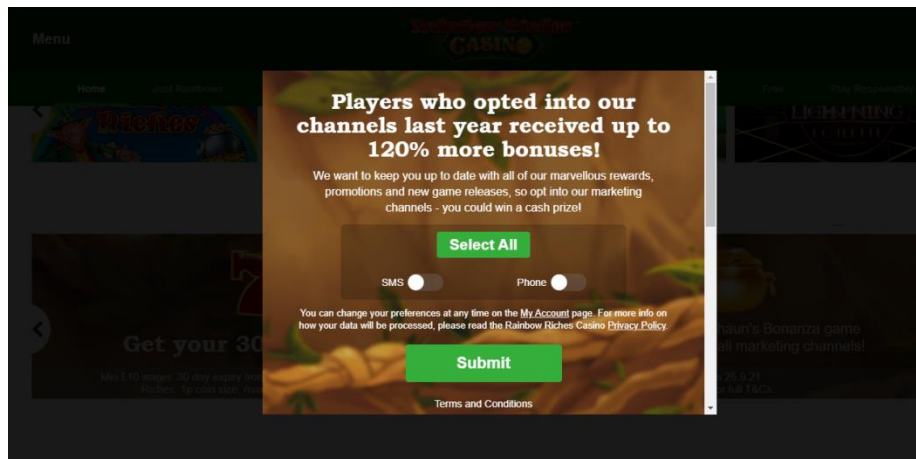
Menu

Rainbow Riches CASINO

Home Just Rainbows Free Play Responsibly

Riches

LIGHTNING

Players who opted into our channels last year received up to 120% more bonuses!

We want to keep you up to date with all of our marvellous rewards, promotions and new game releases, so opt into our marketing channels - you could win a cash prize!

Select All

SMS

Phone

You can change your preferences at any time on the My Account page. For more info on how your data will be processed, please read the Rainbow Riches Casino Privacy Policy.

Submit

Terms and Conditions

Get your 30

Min £10 wager, 30 day expiry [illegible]
Riches. 1p coin size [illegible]

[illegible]haun's Bonanza game
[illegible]ll marketing channels!

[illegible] 25.9.21
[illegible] full T&Cs.